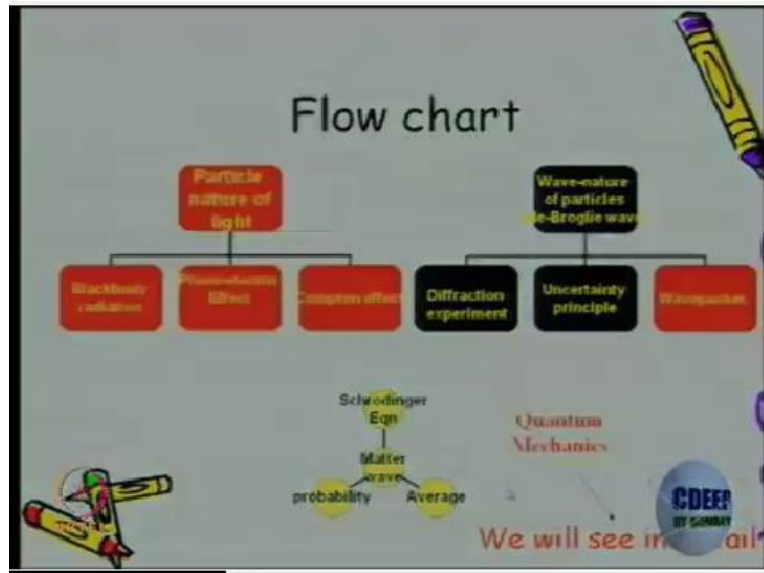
Flow chart

Particle nature of light

Blackbody radiation

Photoelectric Effect

Compton effect

Wave-nature of particles de-Broglie wave

Diffraction experiment

Uncertainty principle

Wavepacket

Schrodinger Eqn

Matter wave

probability

Average

Quantum Mechanics

CDEEP IIT BOMBAY

We will see in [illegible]ail